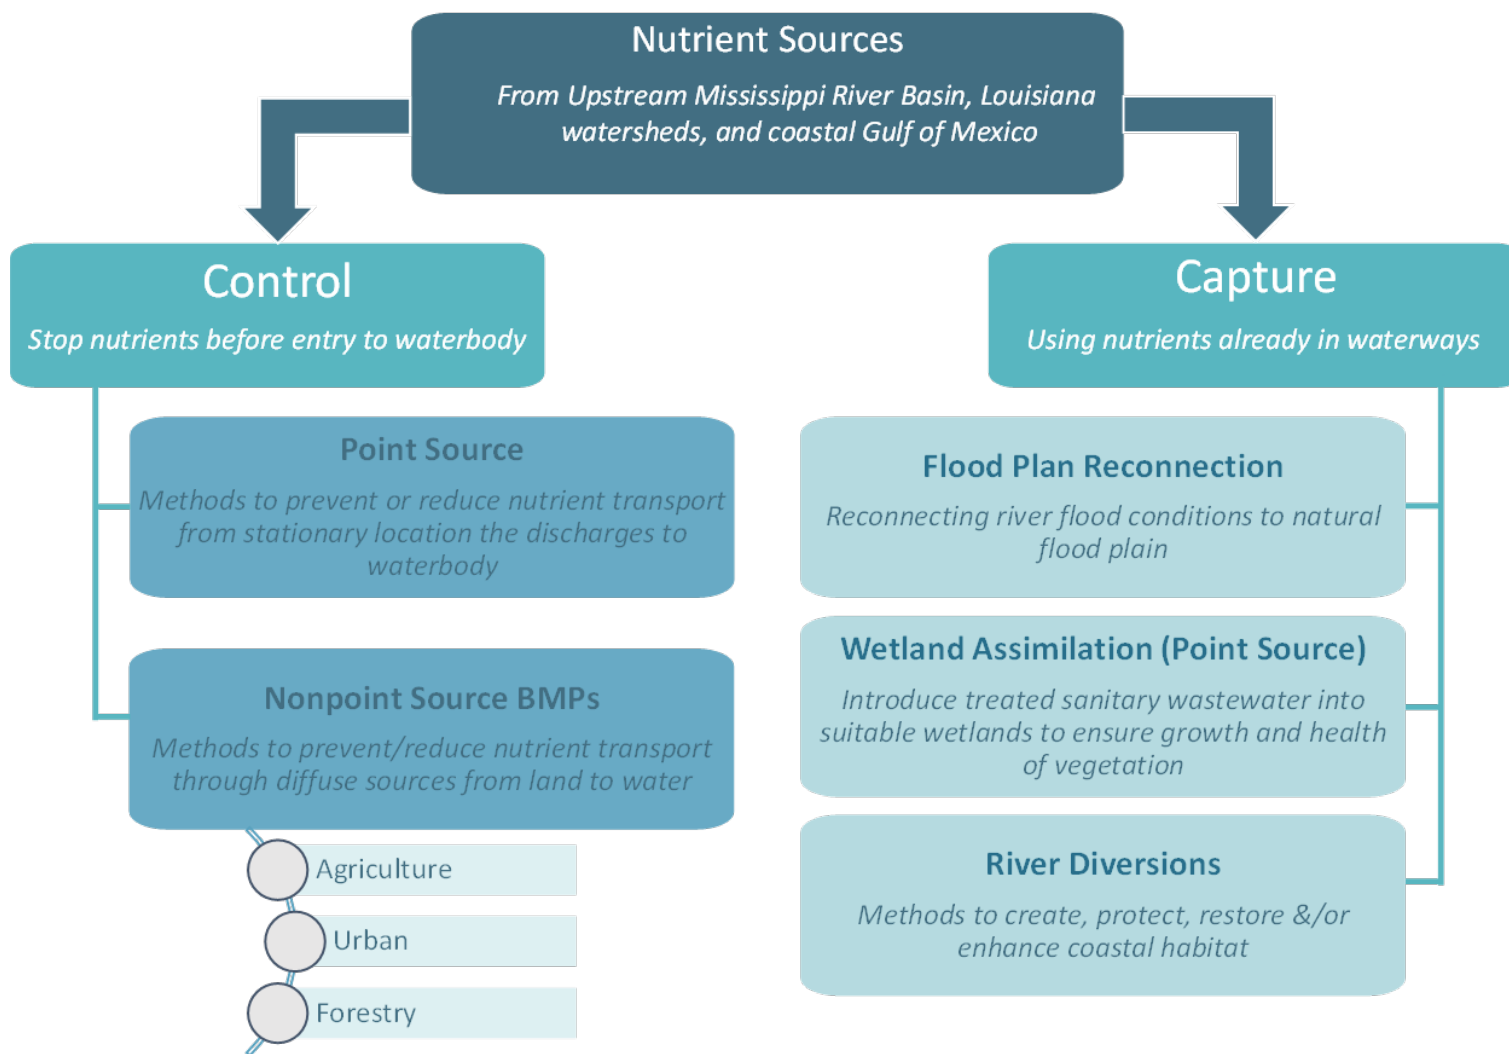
Nutrient Sources

From Upstream Mississippi River Basin, Louisiana watersheds, and coastal Gulf of Mexico

Control

Stop nutrients before entry to waterbody

Point Source

Methods to prevent or reduce nutrient transport from stationary location the discharges to waterbody

Nonpoint Source BMPs

Methods to prevent/reduce nutrient transport through diffuse sources from land to water

Agriculture

Urban

Forestry

Capture

Using nutrients already in waterways

Flood Plan Reconnection

Reconnecting river flood conditions to natural flood plain

Wetland Assimilation (Point Source)

Introduce treated sanitary wastewater into suitable wetlands to ensure growth and health of vegetation

River Diversions

Methods to create, protect, restore &/or enhance coastal habitat